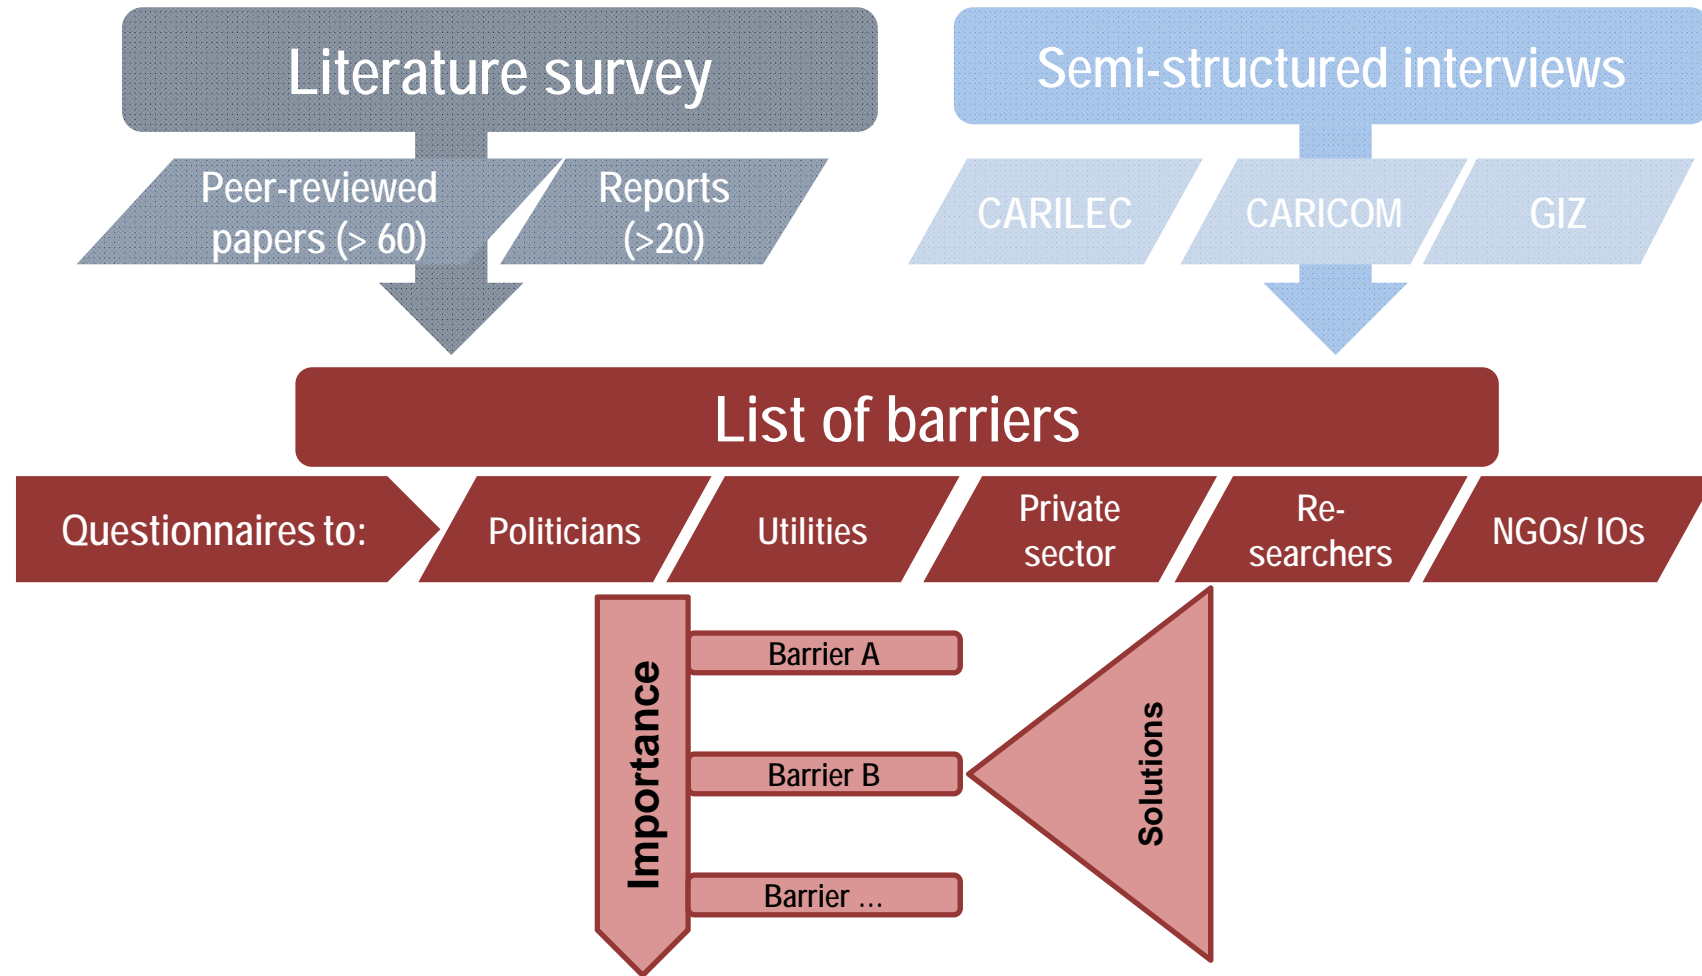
Literature survey

Semi-structured interviews

Peer-reviewed papers (> 60)

Reports (>20)

CARILEC

CARICOM

GIZ

List of barriers

Questionnaires to:

Politicians

Utilities

Private sector

Re-searchers

NGOs/ IOs

Importance

Barrier A

Barrier B

Barrier ...

Solutions